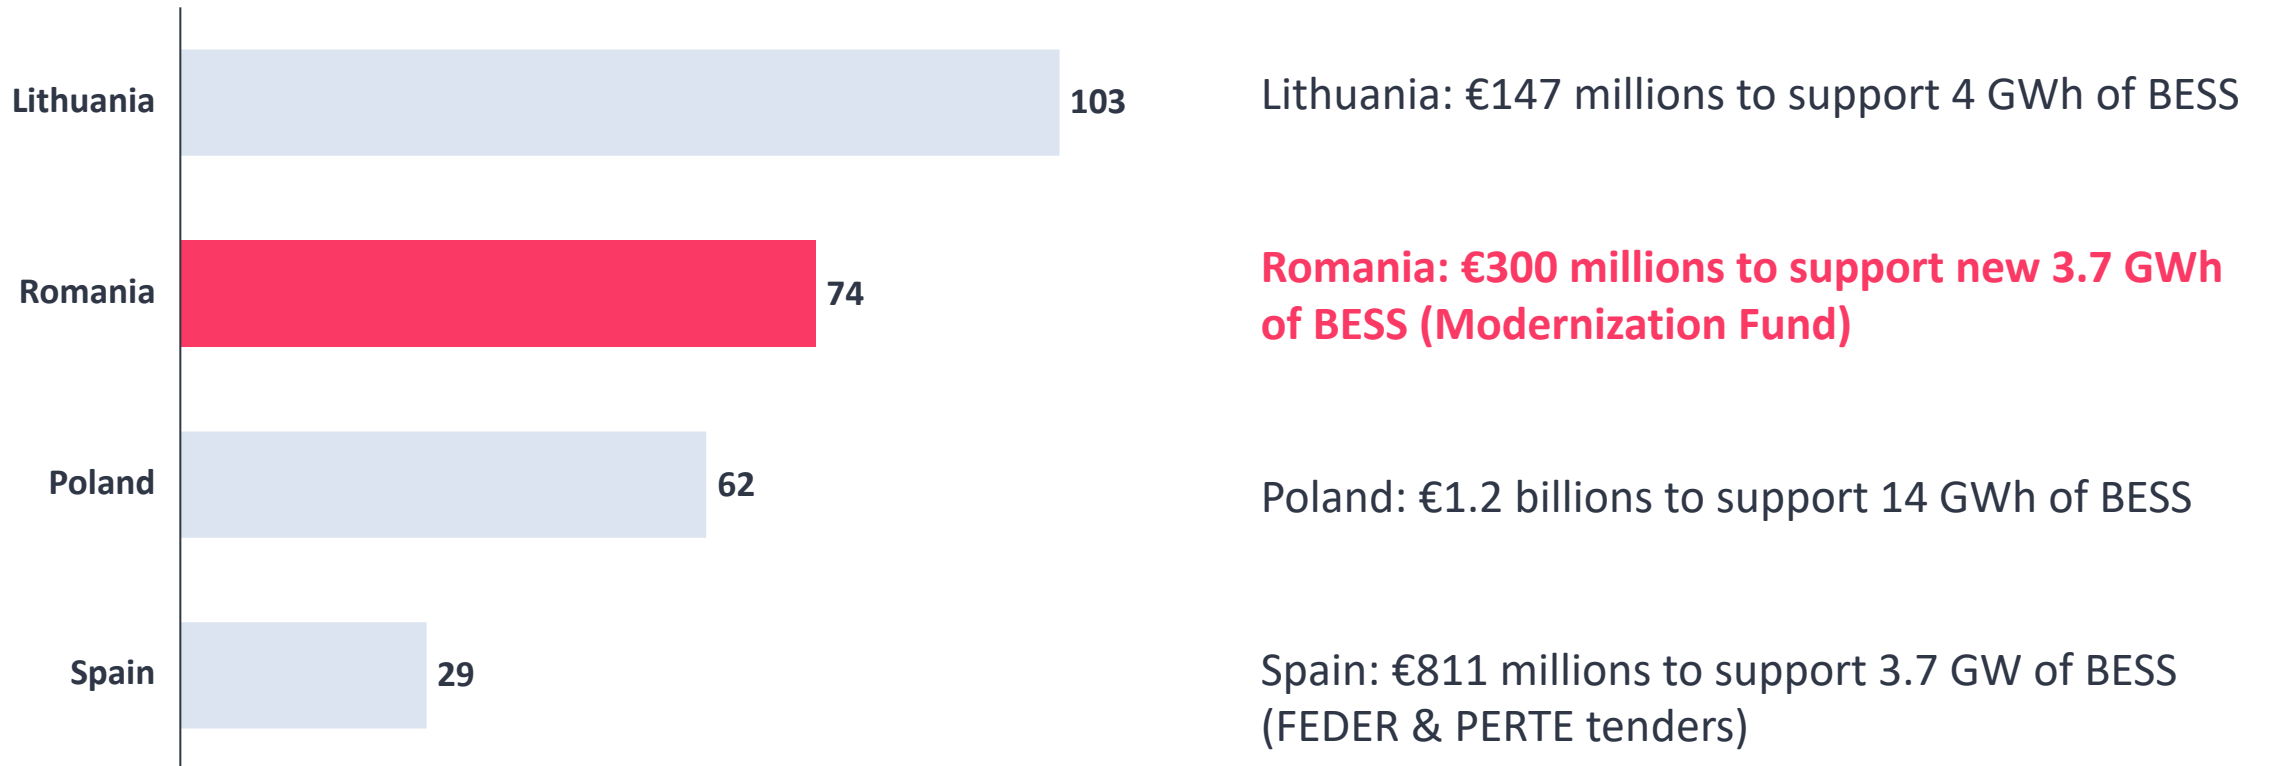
Lithuania 103

Romania 74

Poland 62

Spain 29

Lithuania: €147 millions to support 4 GWh of BESS

Romania: €300 millions to support new 3.7 GWh of BESS (Modernization Fund)

Poland: €1.2 billions to support 14 GWh of BESS

Spain: €811 millions to support 3.7 GW of BESS (FEDER & PERTE tenders)